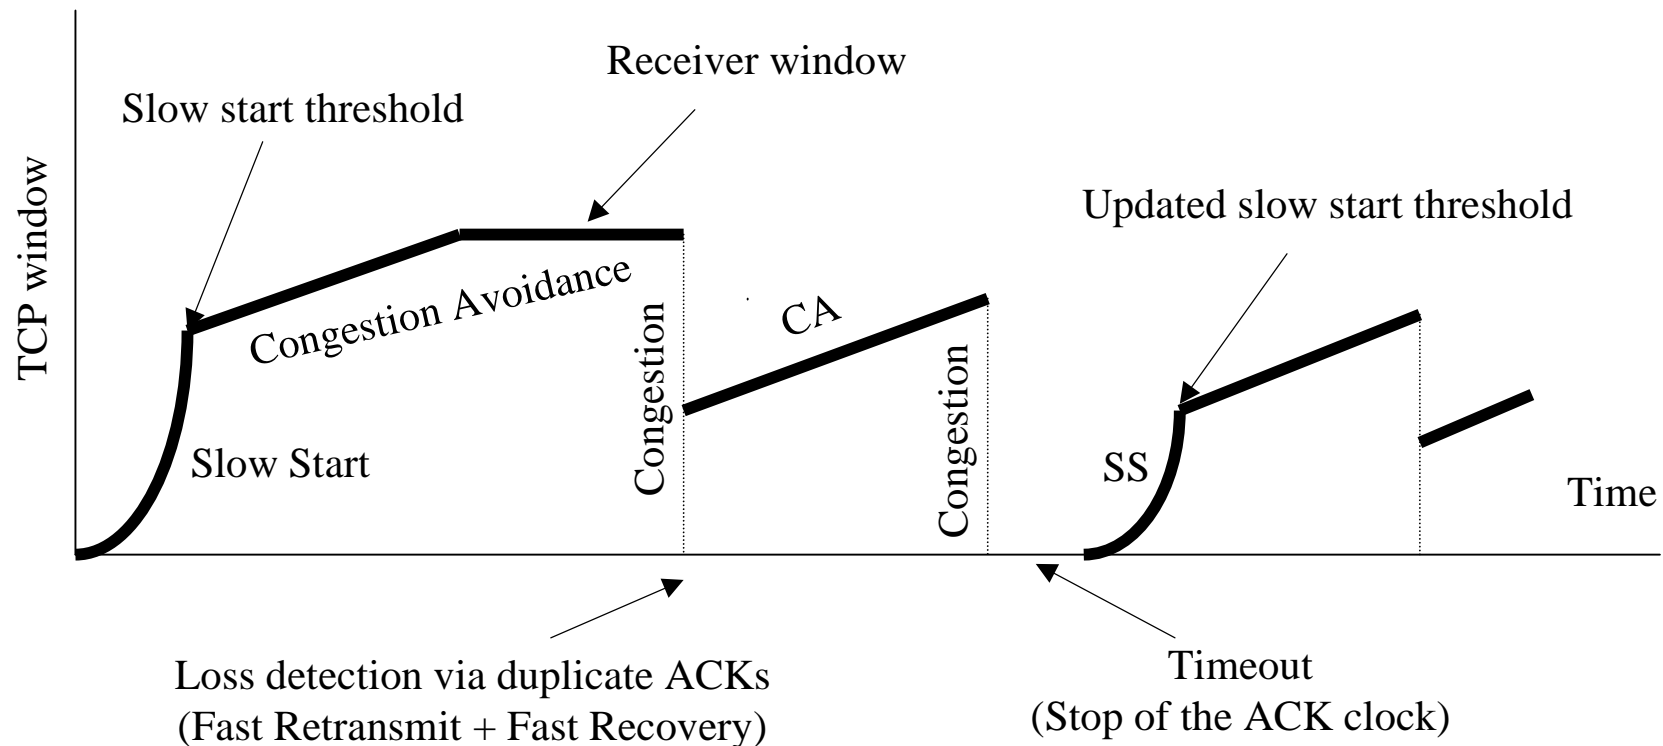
Receiver window

Slow start threshold

TCP window

Updated slow start threshold

Congestion Avoidance

CA

Congestion

Congestion

Slow Start

SS

Time

Loss detection via duplicate ACKs
(Fast Retransmit + Fast Recovery)

Timeout
(Stop of the ACK clock)